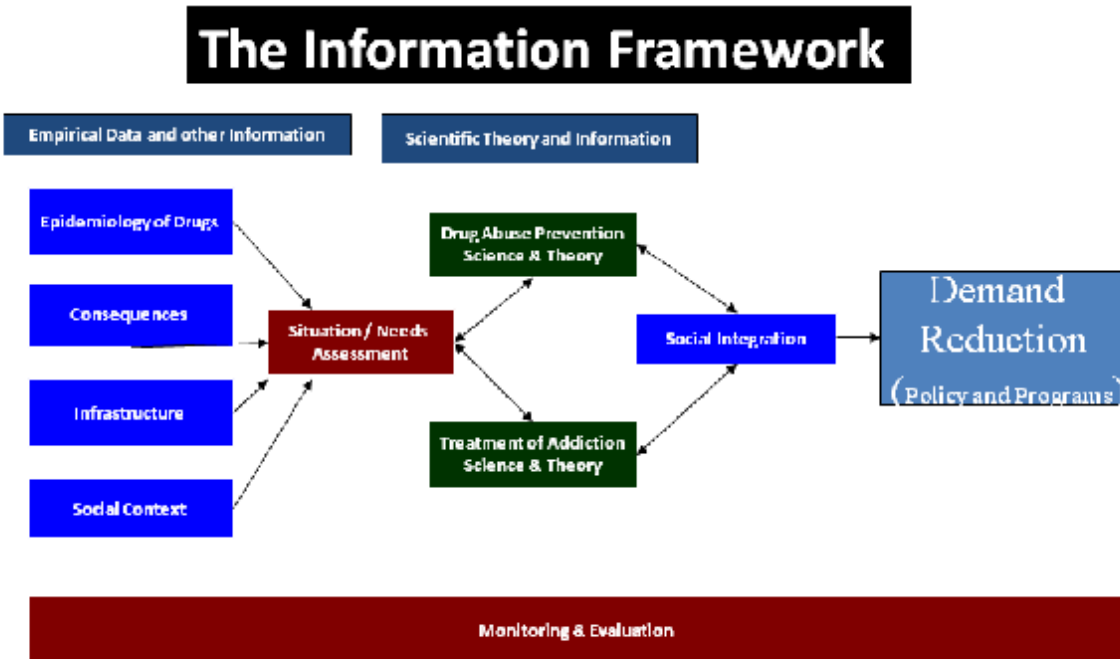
The Information Framework

Empirical Data and other Information

Scientific Theory and Information

Epidemiology of Drugs

Consequences

Infrastructure

Social Context

Situation / Needs Assessment

Drug Abuse Prevention Science & Theory

Treatment of Addiction Science & Theory

Social Integration

Demand Reduction (Policy and Programs)

Monitoring & Evaluation